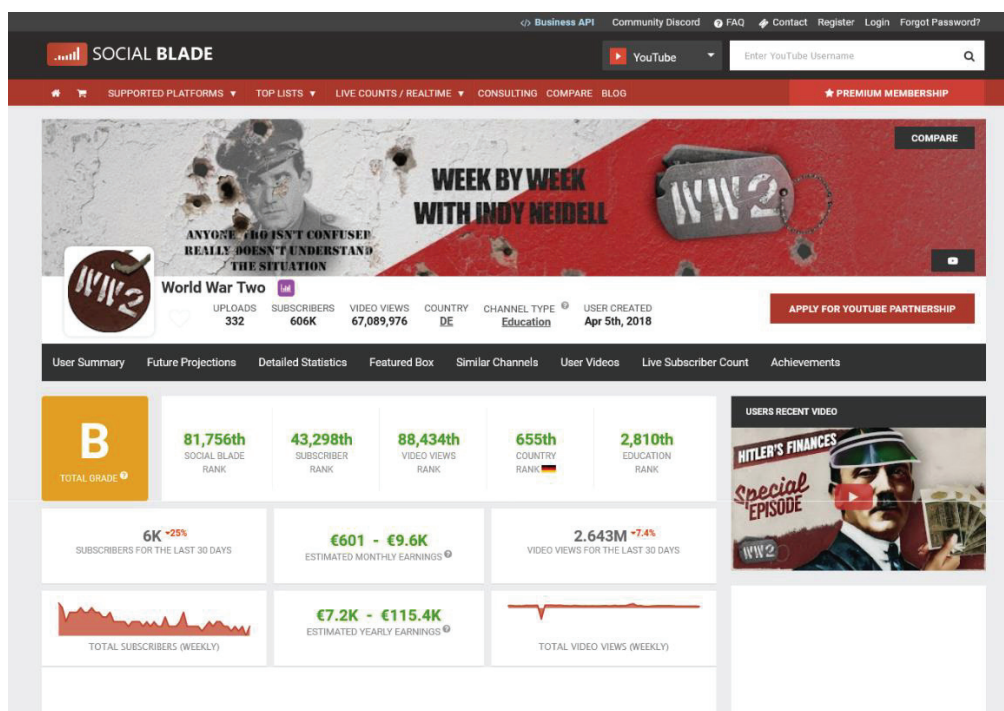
</> Business API Community Discord FAQ Contact Register Login Forgot Password?

SOCIAL BLADE

YouTube

Enter YouTube Username

SUPPORTED PLATFORMS ▼ TOP LISTS ▼ LIVE COUNTS / REALTIME ▼ CONSULTING COMPARE BLOG

PREMIUM MEMBERSHIP

COMPARE

ANYONE WHO ISN'T CONFUSED REALLY DOESN'T UNDERSTAND THE SITUATION

WEEK BY WEEK WITH INDY NEIDELL

WW2

World War Two

UPLOADS 332

SUBSCRIBERS 606K

VIDEO VIEWS 67,089,976

COUNTRY DE

CHANNEL TYPE Education

USER CREATED Apr 5th, 2018

APPLY FOR YOUTUBE PARTNERSHIP

User Summary Future Projections Detailed Statistics Featured Box Similar Channels User Videos Live Subscriber Count Achievements

B
TOTAL GRADE

81,756th SOCIAL BLADE RANK

43,298th SUBSCRIBER RANK

88,434th VIDEO VIEWS RANK

655th COUNTRY RANK

2,810th EDUCATION RANK

USERS RECENT VIDEO

HITLER'S FINANCES
Special EPISODE
WW2

6K -25%
SUBSCRIBERS FOR THE LAST 30 DAYS

€601 - €9.6K
ESTIMATED MONTHLY EARNINGS

2.643M -7.4%
VIDEO VIEWS FOR THE LAST 30 DAYS

TOTAL SUBSCRIBERS (WEEKLY)

€7.2K - €115.4K
ESTIMATED YEARLY EARNINGS

TOTAL VIDEO VIEWS (WEEKLY)